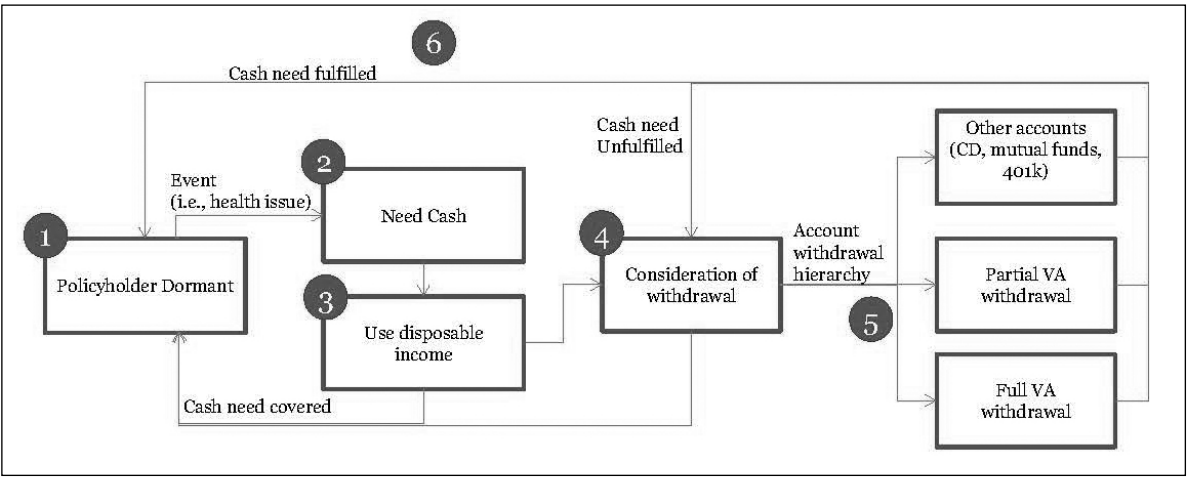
6

Cash need fulfilled

Cash need Unfulfilled

1

Policyholder Dormant

Event (i.e., health issue)

2

Need Cash

3

Use disposable income

Cash need covered

4

Consideration of withdrawal

Account withdrawal hierarchy

5

Other accounts (CD, mutual funds, 401k)

Partial VA withdrawal

Full VA withdrawal